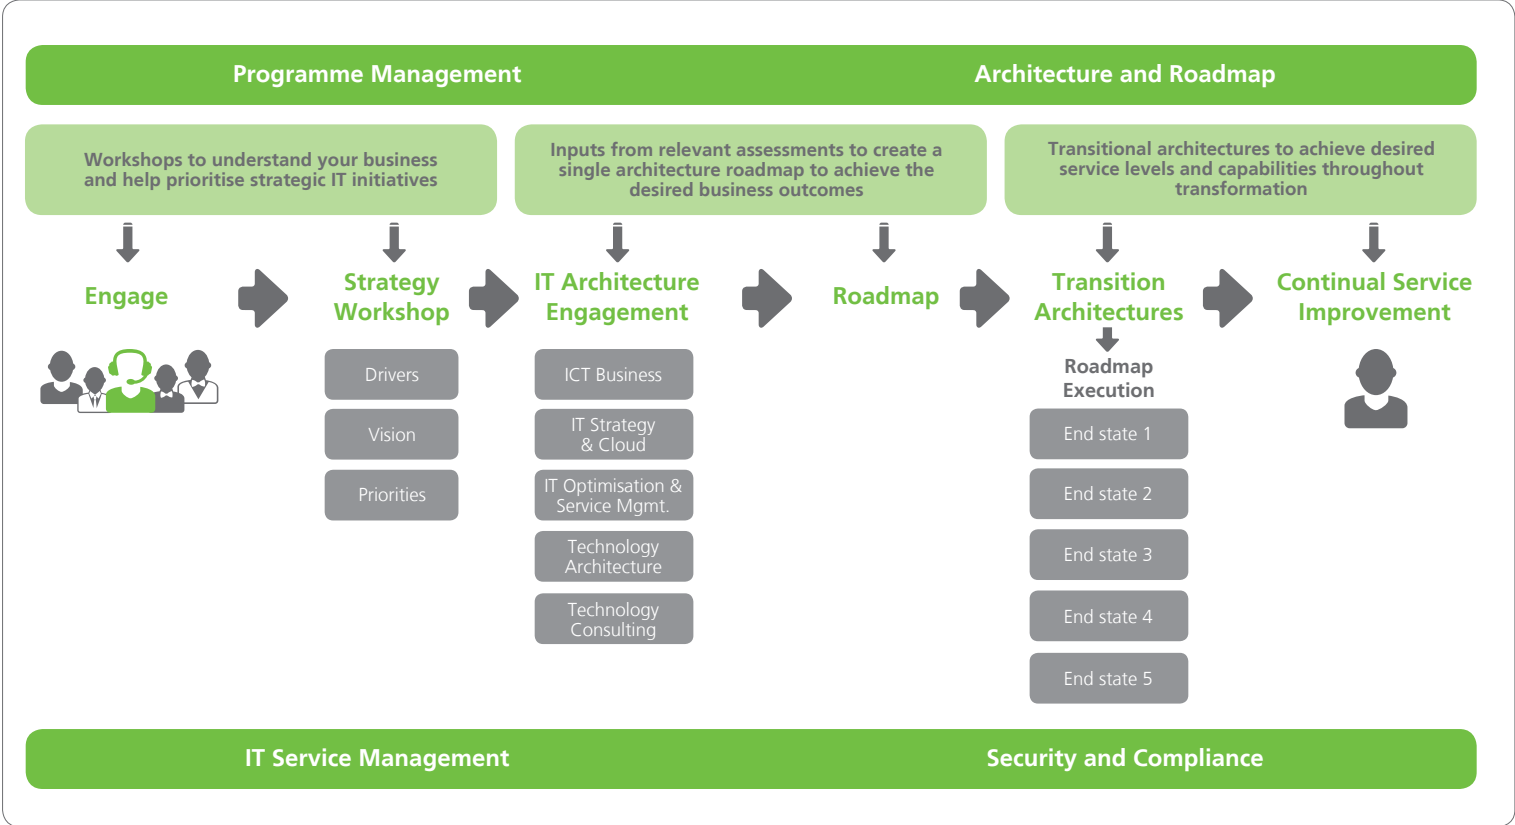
Programme Management

Architecture and Roadmap

Workshops to understand your business and help prioritise strategic IT initiatives

Inputs from relevant assessments to create a single architecture roadmap to achieve the desired business outcomes

Transitional architectures to achieve desired service levels and capabilities throughout transformation

Engage

Strategy Workshop

Drivers

Vision

Priorities

IT Architecture Engagement

ICT Business

IT Strategy & Cloud

IT Optimisation & Service Mgmt.

Technology Architecture

Technology Consulting

Roadmap

Transition Architectures

Roadmap Execution

End state 1

End state 2

End state 3

End state 4

End state 5

Continual Service Improvement

IT Service Management

Security and Compliance